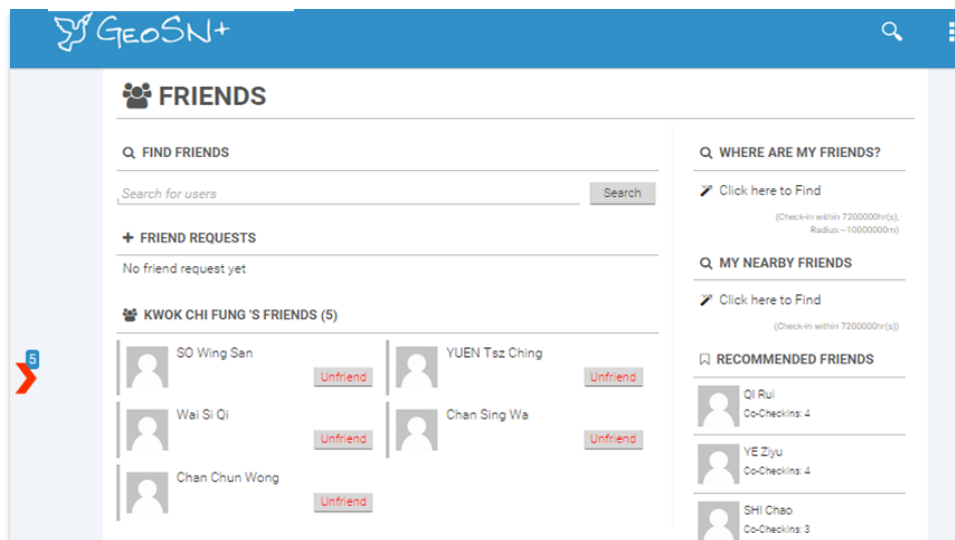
GeoSN+

FRIENDS

FIND FRIENDS

Search for users

Search

FRIEND REQUESTS

No friend request yet

KWOK CHI FUNG 'S FRIENDS (5)

SO Wing San

Unfriend

YUEN Tsz Ching

Unfriend

Wai Si Qi

Unfriend

Chan Sing Wa

Unfriend

Chan Chun Wong

Unfriend

WHERE ARE MY FRIENDS?

Click here to Find

(Check-in within 7200000hr(s), Radius:~10000000m)

MY NEARBY FRIENDS

Click here to Find

(Check-in within 7200000hr(s))

RECOMMENDED FRIENDS

QI Rui
Co-CheckIns: 4

YE Ziyu
Co-CheckIns: 4

SHI Chao
Co-CheckIns: 3

5